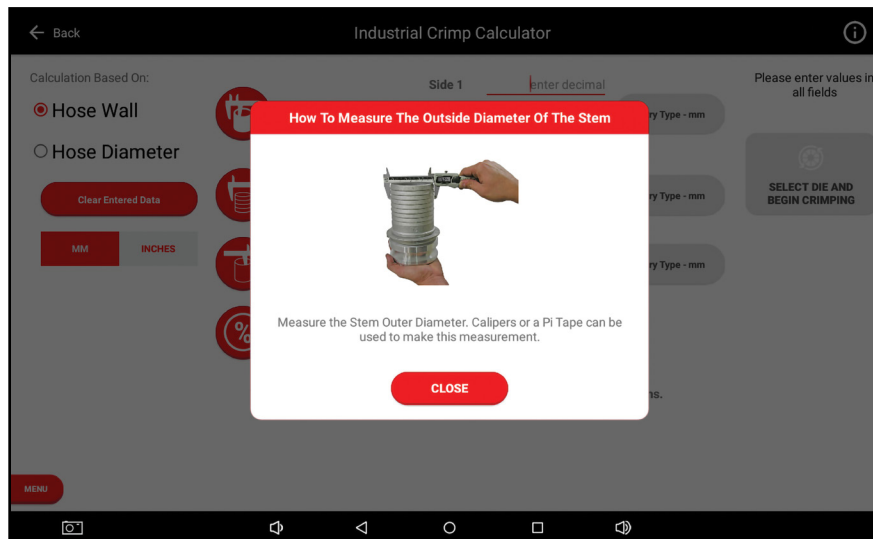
← Back

Industrial Crimp Calculator

Calculation Based On:

Hose Wall

Hose Diameter

Clear Entered Data

MM

INCHES

Side 1

enter decimal

ry Type - mm

ry Type - mm

ry Type - mm

Please enter values in all fields

SELECT DIE AND BEGIN CRIMPING

ns.

How To Measure The Outside Diameter Of The Stem

Measure the Stem Outer Diameter. Calipers or a Pi Tape can be used to make this measurement.

CLOSE

MENU